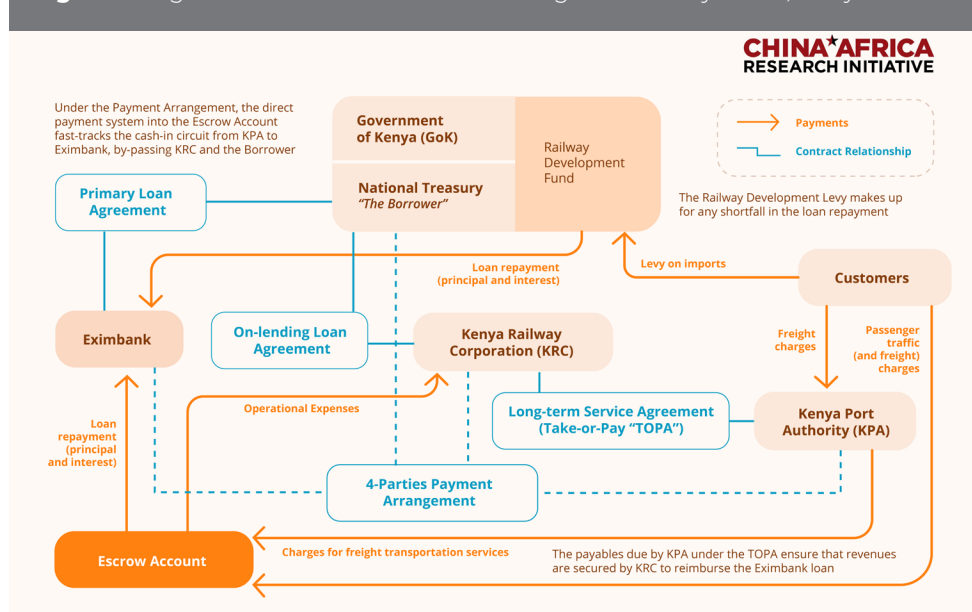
CHINA AFRICA
RESEARCH INITIATIVE

Under the Payment Arrangement, the direct payment system into the Escrow Account fast-tracks the cash-in circuit from KPA to Eximbank, by-passing KRC and the Borrower

Government of Kenya (GoK)

National Treasury
"The Borrower"

Railway Development Fund

Payments

Contract Relationship

The Railway Development Levy makes up for any shortfall in the loan repayment

Primary Loan Agreement

Loan repayment (principal and interest)

Levy on imports

Customers

Eximbank

On-lending Loan Agreement

Kenya Railway Corporation (KRC)

Freight charges

Passenger traffic (and freight) charges

Operational Expenses

Long-term Service Agreement (Take-or-Pay "TOPA")

Kenya Port Authority (KPA)

Loan repayment (principal and interest)

4-Parties Payment Arrangement

Escrow Account

Charges for freight transportation services

The payables due by KPA under the TOPA ensure that revenues are secured by KRC to reimburse the Eximbank loan